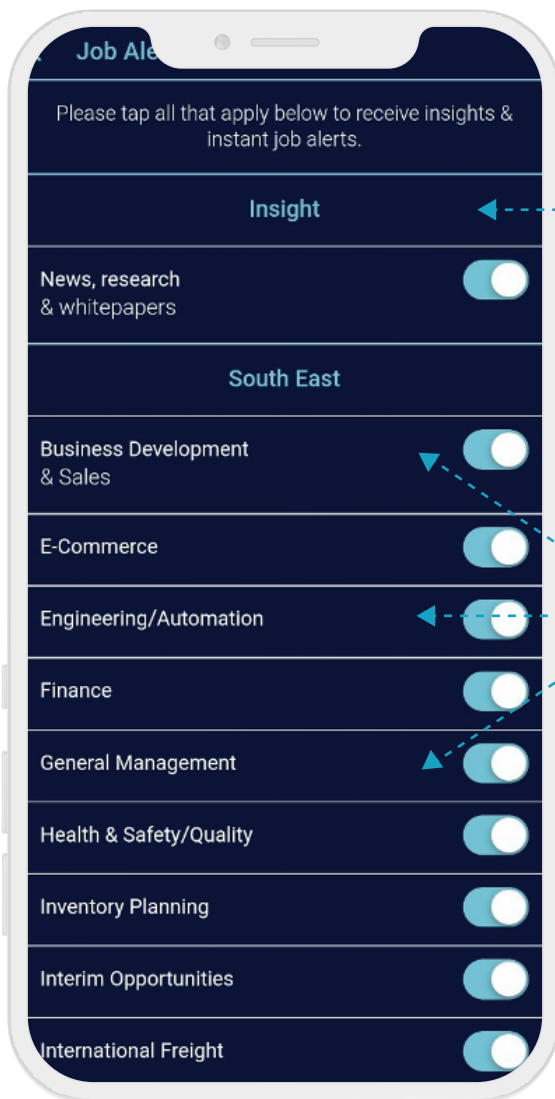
Job Ale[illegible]

Please tap all that apply below to receive insights & instant job alerts.

Insight

News, research & whitepapers

South East

Business Development & Sales

E-Commerce

Engineering/Automation

Finance

General Management

Health & Safety/Quality

Inventory Planning

Interim Opportunities

International Freight